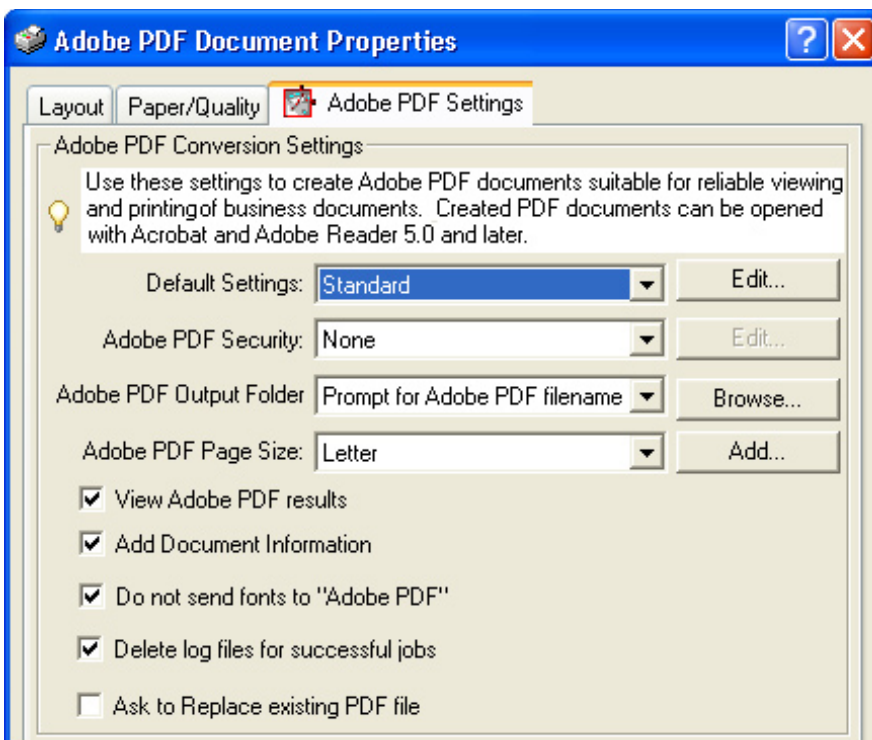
Adobe PDF Document Properties

?

Layout | Paper/Quality | Adobe PDF Settings

Adobe PDF Conversion Settings

Use these settings to create Adobe PDF documents suitable for reliable viewing and printingof business documents. Created PDF documents can be opened with Acrobat and Adobe Reader 5.0 and later.

Default Settings: Standard | Edit...

Adobe PDF Security: None | Edit...

Adobe PDF Output Folder | Prompt for Adobe PDF filename | Browse...

Adobe PDF Page Size: Letter | Add...

☑ View Adobe PDF results

☑ Add Document Information

☑ Do not send fonts to "Adobe PDF"

☑ Delete log files for successful jobs

☐ Ask to Replace existing PDF file